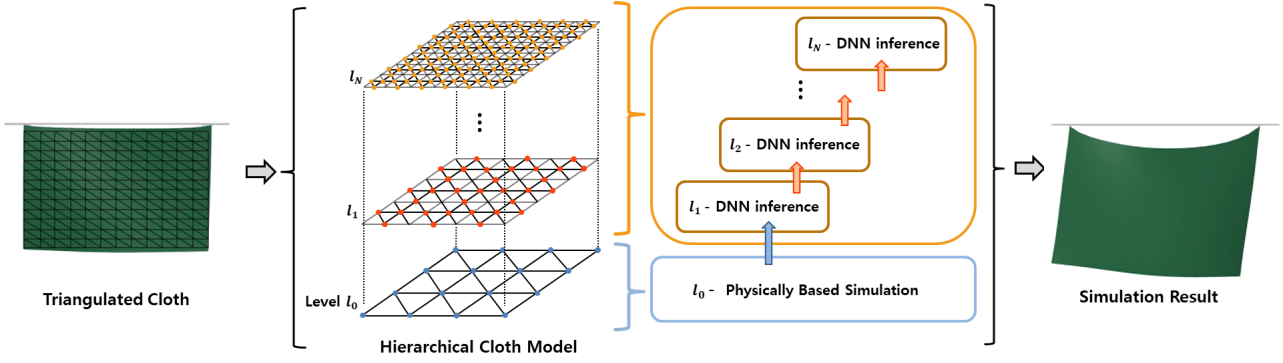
$l_N$

⋮

$l_1$

Level $l_0$

Hierarchical Cloth Model

$l_N$ - DNN inference

⋮

$l_2$ - DNN inference

$l_1$ - DNN inference

$l_0$ - Physically Based Simulation

Triangulated Cloth

Simulation Result